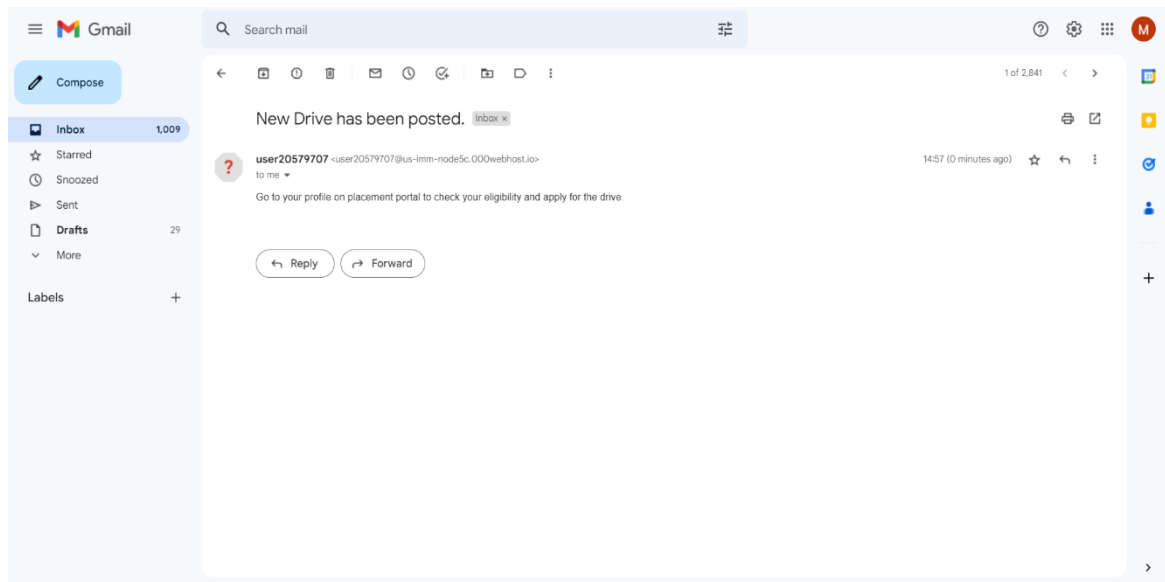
Gmail

Search mail

M

Compose

Inbox 1,009
Starred
Snoozed
Sent
Drafts 29
More

Labels +

1 of 2,841

New Drive has been posted. Inbox ×

?

user20579707 <user20579707@us-imm-node5c.000webhost.io>
to me

14:57 (0 minutes ago)

Go to your profile on placement portal to check your eligibility and apply for the drive

Reply Forward